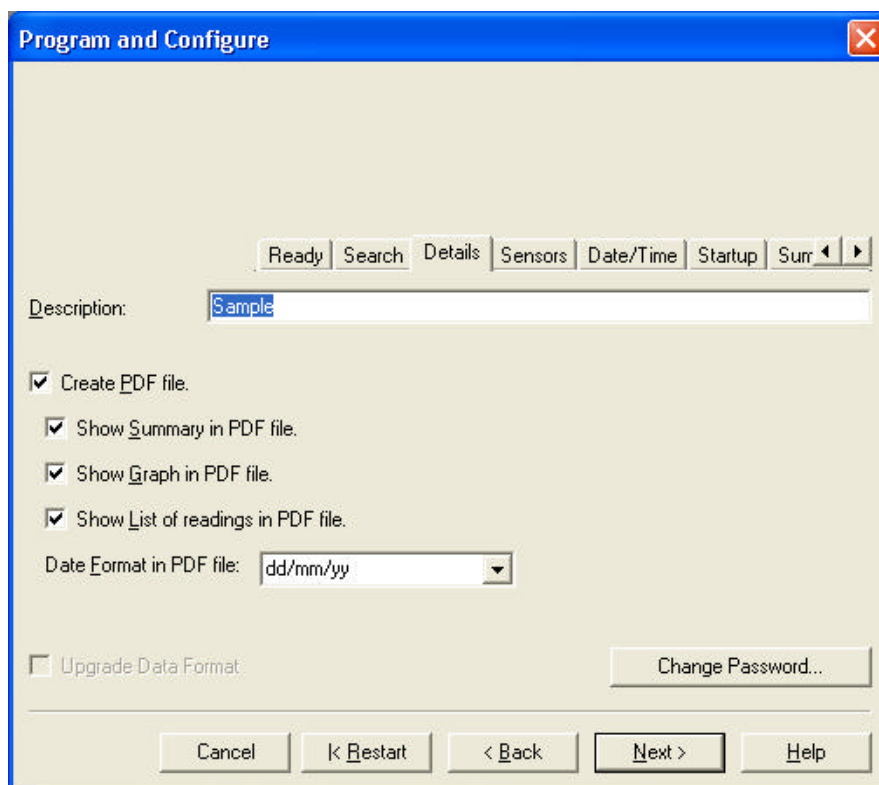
Program and Configure

Ready | Search | Details | Sensors | Date/Time | Startup | Sum

Description: Sample

Create PDF file.

Show Summary in PDF file.

Show Graph in PDF file.

Show List of readings in PDF file.

Date Format in PDF file: dd/mm/yy

Upgrade Data Format

Change Password...

Cancel | |< Restart | < Back | Next > | Help